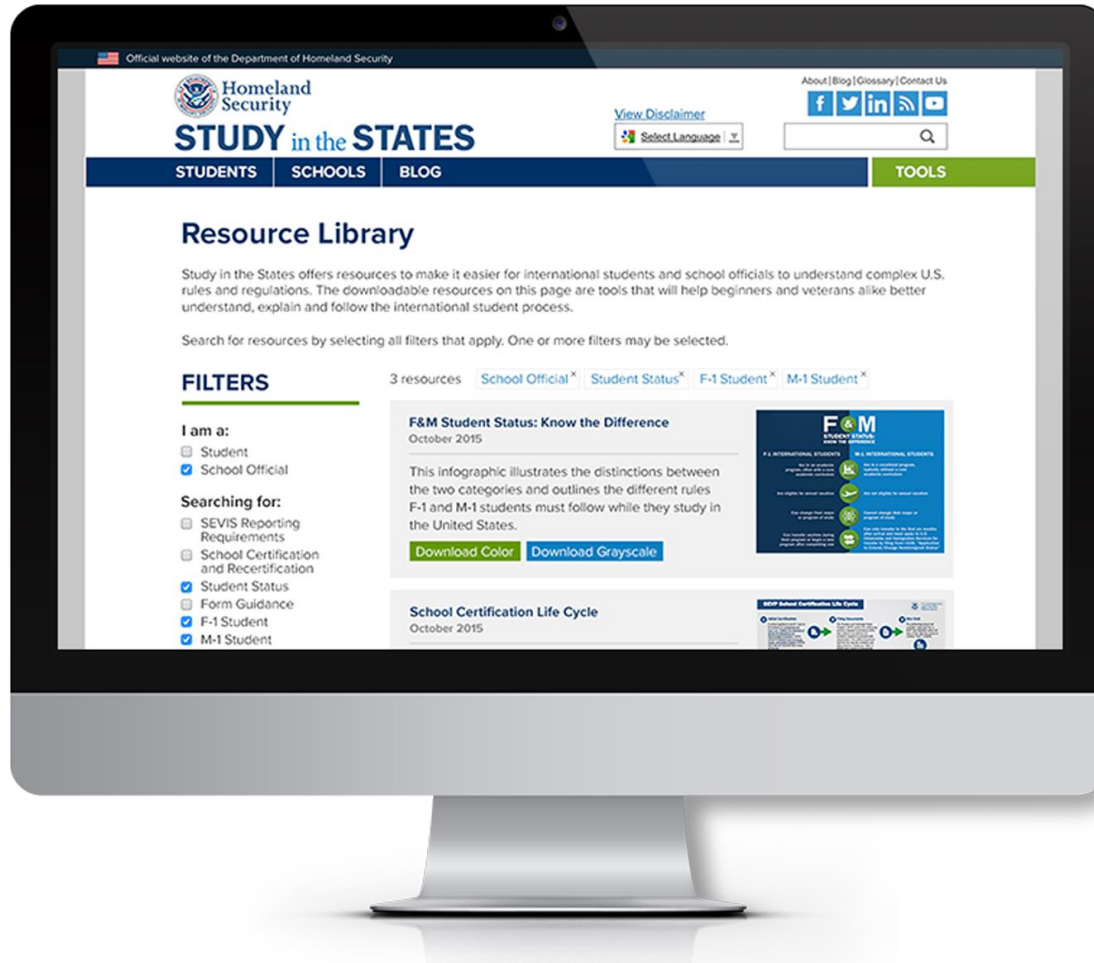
Official website of the Department of Homeland Security

Homeland Security

STUDY in the STATES

View Disclaimer

Select Language

About | Blog | Glossary | Contact Us

STUDENTS SCHOOLS BLOG TOOLS

Resource Library

Study in the States offers resources to make it easier for international students and school officials to understand complex U.S. rules and regulations. The downloadable resources on this page are tools that will help beginners and veterans alike better understand, explain and follow the international student process.

Search for resources by selecting all filters that apply. One or more filters may be selected.

FILTERS

I am a:
Student
School Official

Searching for:
SEVIS Reporting Requirements
School Certification and Recertification
Student Status
Form Guidance
F-1 Student
M-1 Student

3 resources School Official × Student Status × F-1 Student × M-1 Student ×

F&M Student Status: Know the Difference
October 2015

This infographic illustrates the distinctions between the two categories and outlines the different rules F-1 and M-1 students must follow while they study in the United States.

Download Color Download Grayscale

F&M STUDENT STATUS: KNOW THE DIFFERENCE

F-1 INTERNATIONAL STUDENTS M-1 INTERNATIONAL STUDENTS

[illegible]

School Certification Life Cycle
October 2015

SEVP School Certification Life Cycle

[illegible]